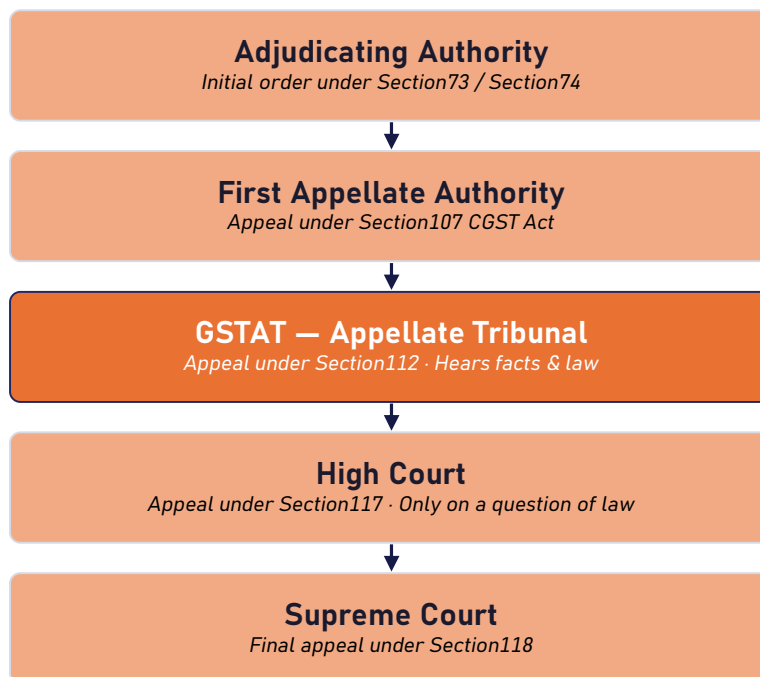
Adjudicating Authority
Initial order under Section73 / Section74

First Appellate Authority
Appeal under Section107 CGST Act

GSTAT — Appellate Tribunal
Appeal under Section112 · Hears facts & law

High Court
Appeal under Section117 · Only on a question of law

Supreme Court
Final appeal under Section118